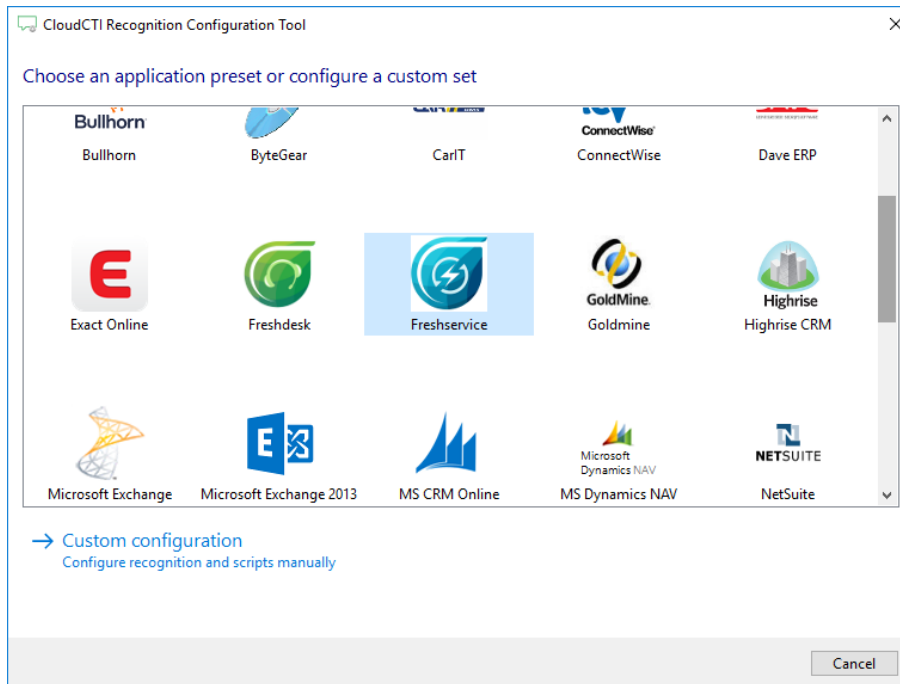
CloudCTI Recognition Configuration Tool

Choose an application preset or configure a custom set

Bullhorn
Bullhorn

ByteGear

CarIT

ConnectWise
ConnectWise

Dave ERP

Exact Online

Freshdesk

Freshservice

GoldMine
Goldmine

Highrise
Highrise CRM

Microsoft Exchange

Microsoft Exchange 2013

MS CRM Online

Microsoft Dynamics NAV
MS Dynamics NAV

NETSUITE
NetSuite

→ Custom configuration
Configure recognition and scripts manually

Cancel